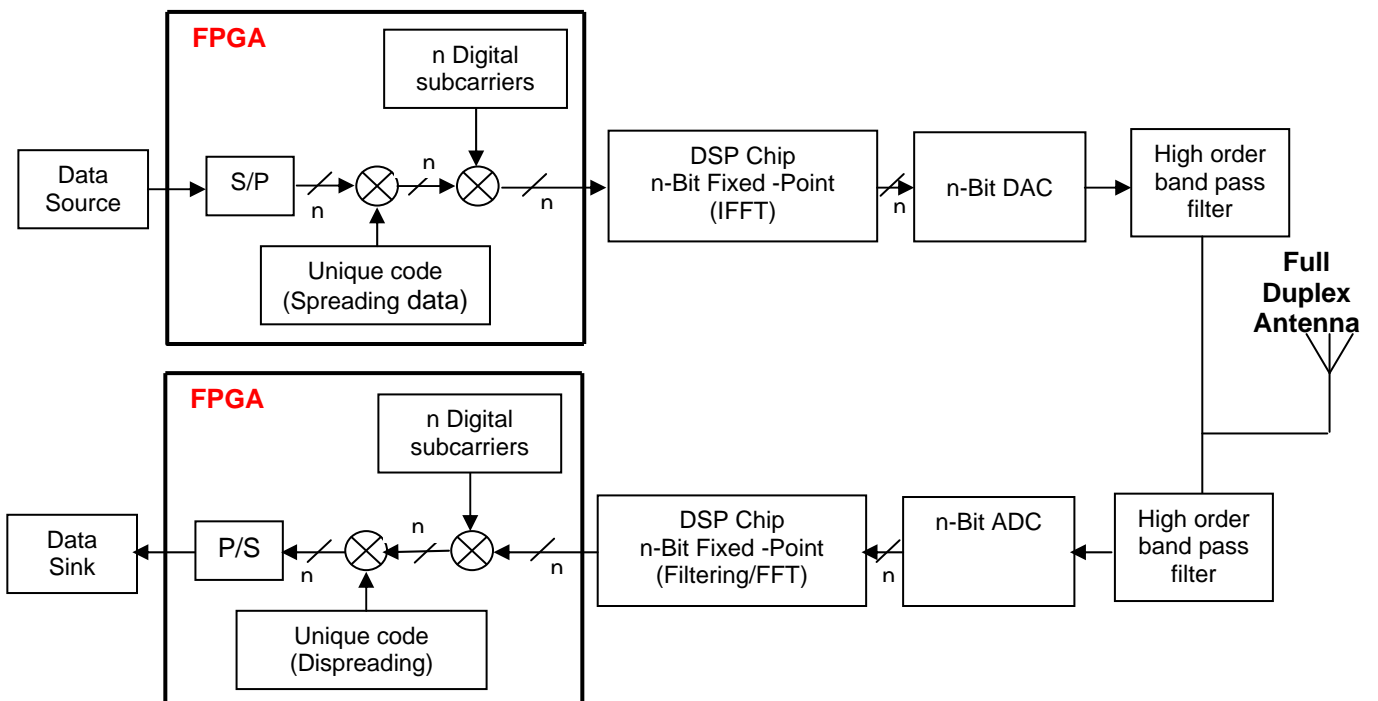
FPGA

n Digital subcarriers

Data Source

S/P

n

n

n

Unique code (Spreading data)

DSP Chip n-Bit Fixed -Point (IFFT)

n

n-Bit DAC

High order band pass filter

Full Duplex Antenna

FPGA

n Digital subcarriers

Data Sink

P/S

n

n

n

Unique code (Dispreading)

DSP Chip n-Bit Fixed -Point (Filtering/FFT)

n

n-Bit ADC

High order band pass filter